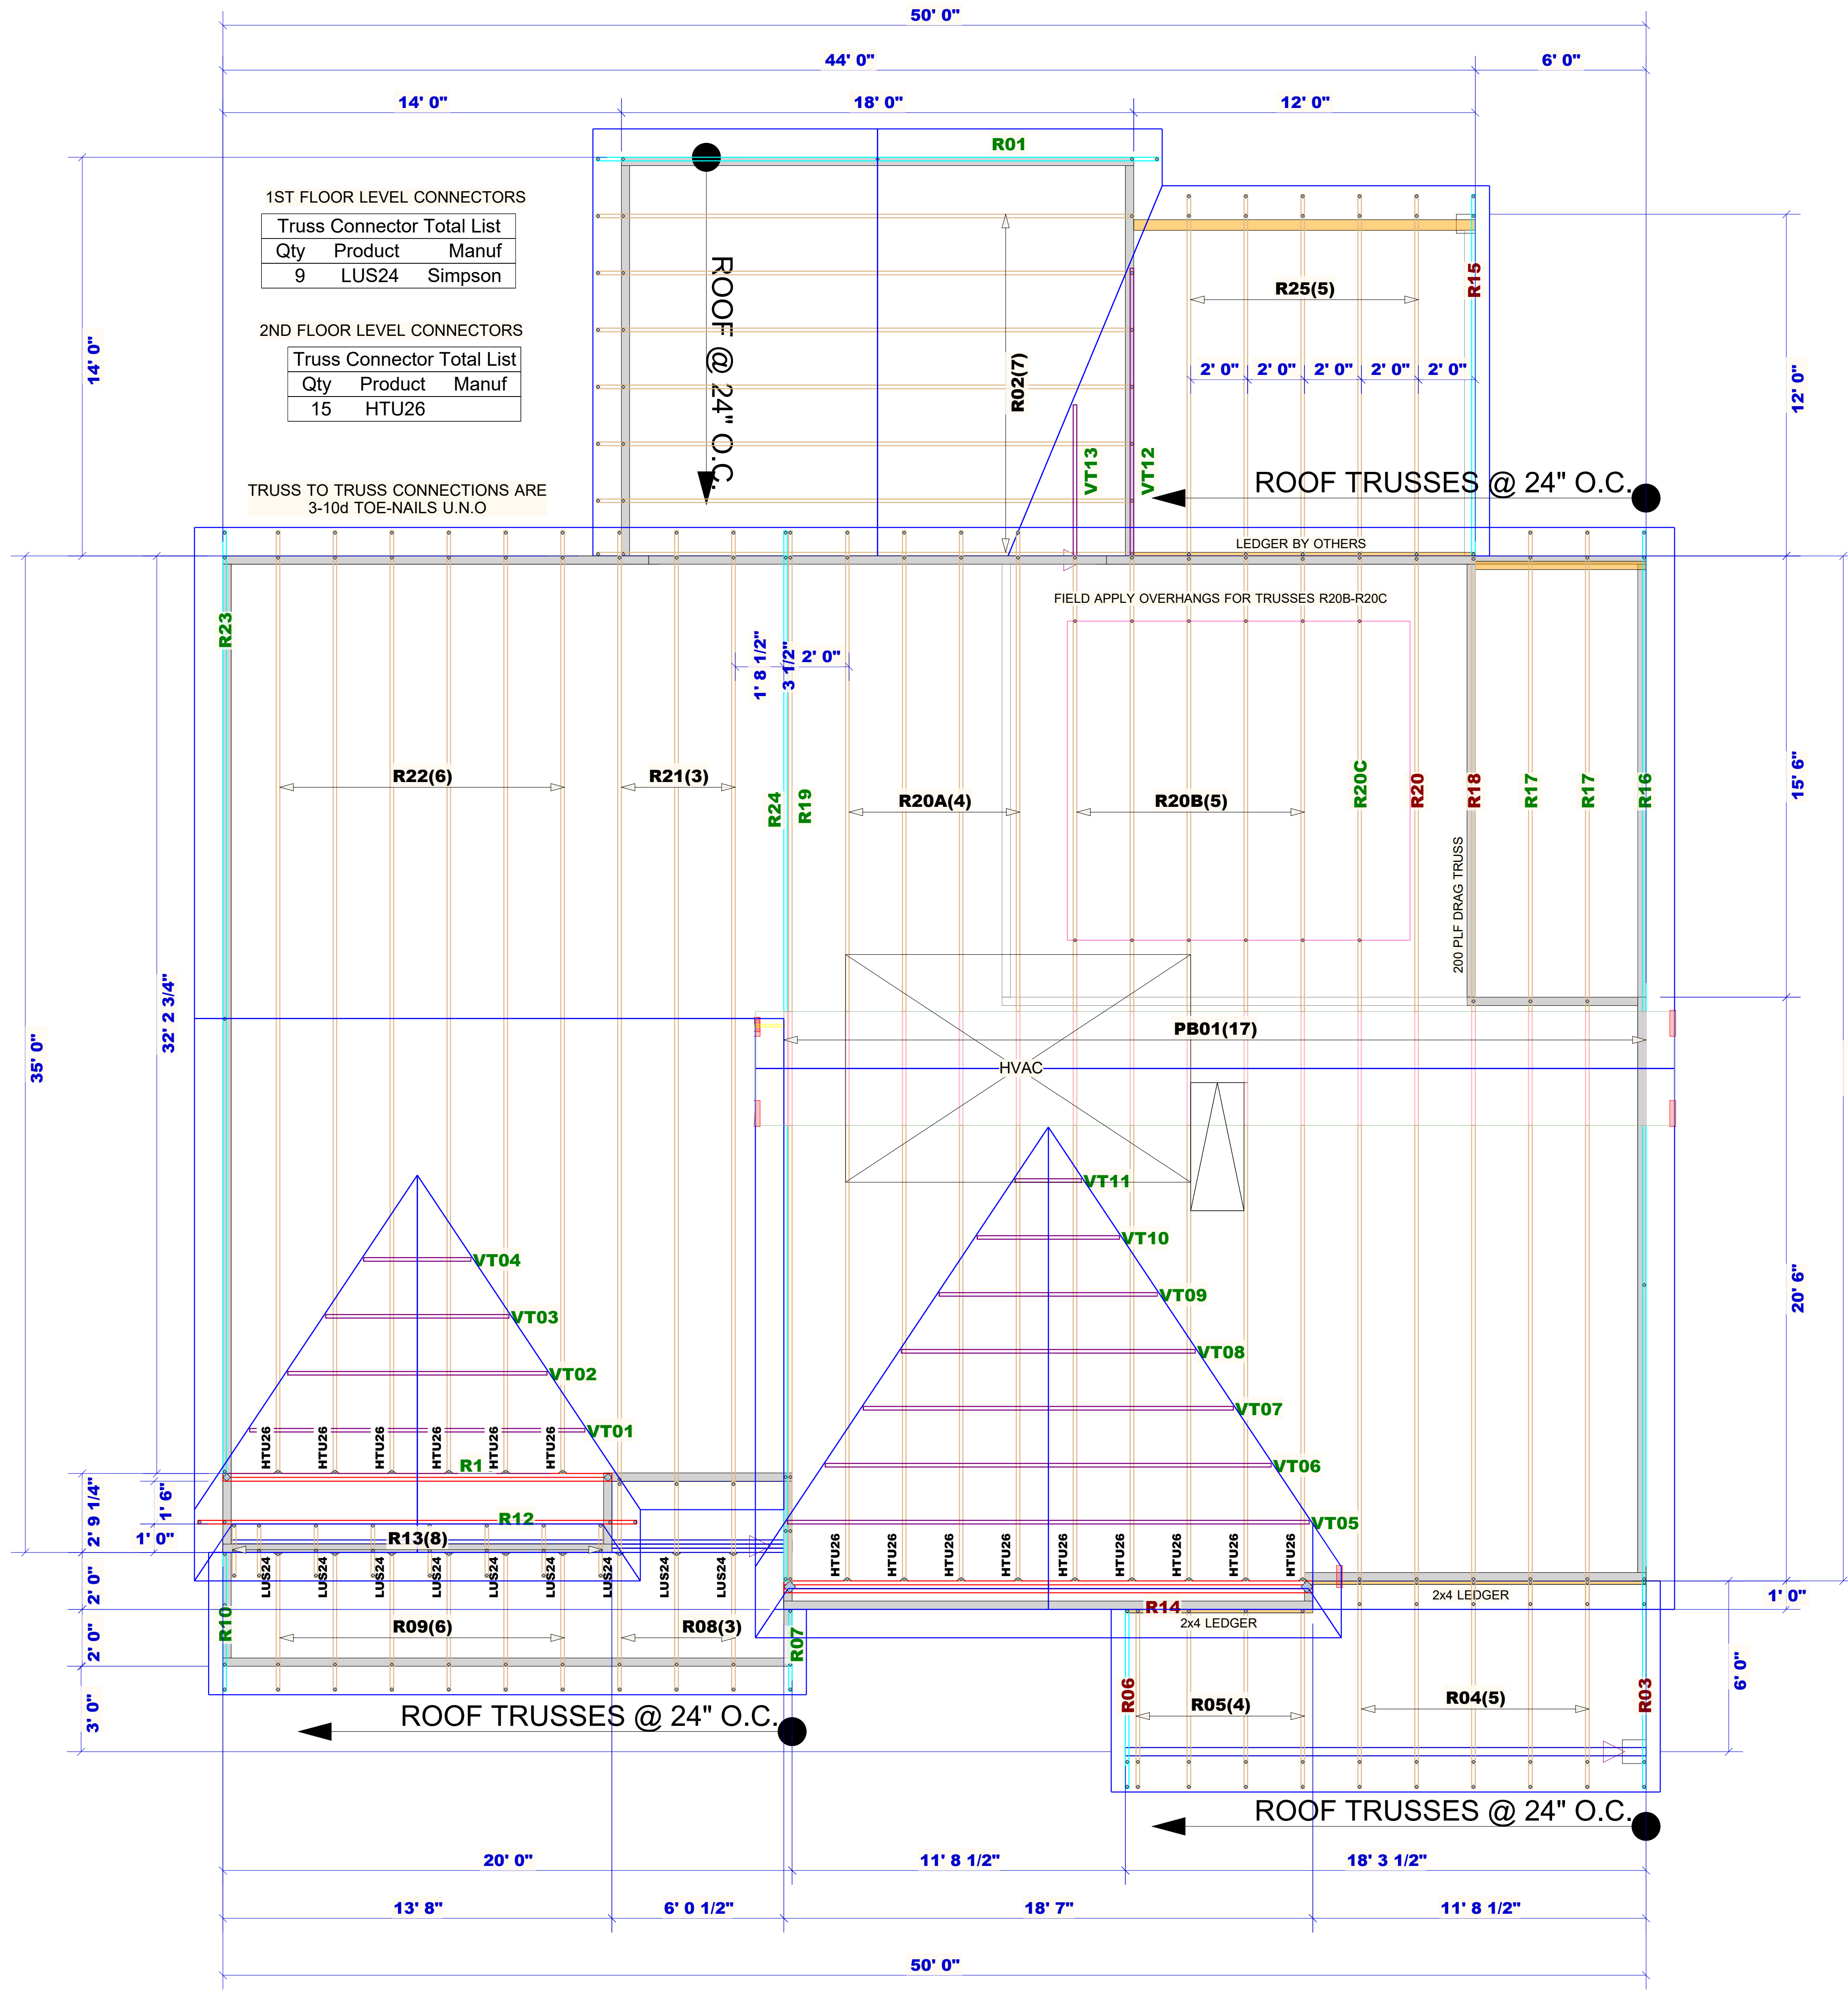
50' 0"
44' 0"
6' 0"
14' 0"
18' 0"
12' 0"
R01

1ST FLOOR LEVEL CONNECTORS

| Truss Connector Total List | | |
|---|---|---|
| Qty | Product | Manuf |
| 9 | LUS24 | Simpson |

2ND FLOOR LEVEL CONNECTORS

| Truss Connector Total List | | |
|---|---|---|
| Qty | Product | Manuf |
| 15 | HTU26 | |

TRUSS TO TRUSS CONNECTIONS ARE 3-10d TOE-NAILS U.N.O

ROOF @ 24" O.C.
R02(7)
R25(5)
R15
2' 0" 2' 0" 2' 0" 2' 0" 2' 0"
12' 0"
14' 0"
VT13
VT12
ROOF TRUSSES @ 24" O.C.
LEDGER BY OTHERS
FIELD APPLY OVERHANGS FOR TRUSSES R20B-R20C
R23
1' 8 1/2"
3 1/2"
2' 0"
R22(6)
R21(3)
R24
R19
R20A(4)
R20B(5)
R20C
R20
R18
R17
R17
R16
15' 6"
200 PLF DRAG TRUSS
35' 0"
32' 2 3/4"
PB01(17)
HVAC
VT11
VT10
VT09
VT08
VT07
VT06
VT05
VT04
VT03
VT02
VT01
20' 6"
HTU26 HTU26 HTU26 HTU26 HTU26 HTU26
R1
R12
R13(8)
2' 9 1/4"
1' 6"
1' 0"
HTU26 HTU26 HTU26 HTU26 HTU26 HTU26 HTU26 HTU26 HTU26
LUS24 LUS24 LUS24 LUS24 LUS24 LUS24 LUS24 LUS24 LUS24
2x4 LEDGER
1' 0"
R14
2x4 LEDGER
2' 0"
2' 0"
R10
R09(6)
R08(3)
R07
6' 0"
3' 0"
R06
R05(4)
R04(5)
R03
ROOF TRUSSES @ 24" O.C.
ROOF TRUSSES @ 24" O.C.
20' 0"
11' 8 1/2"
18' 3 1/2"
13' 8"
6' 0 1/2"
18' 7"
11' 8 1/2"
50' 0"